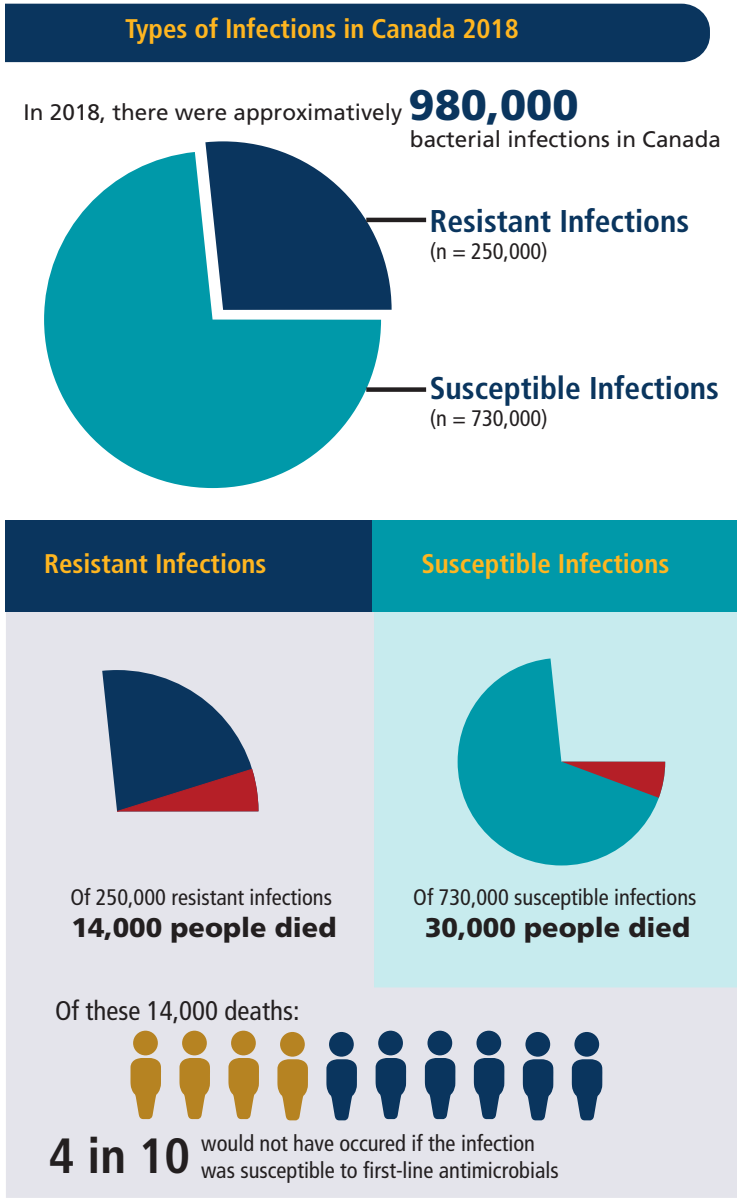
Types of Infections in Canada 2018

In 2018, there were approximately 980,000 bacterial infections in Canada

Resistant Infections
(n = 250,000)

Susceptible Infections
(n = 730,000)

Resistant Infections

Susceptible Infections

Of 250,000 resistant infections
14,000 people died

Of 730,000 susceptible infections
30,000 people died

Of these 14,000 deaths:

4 in 10 would not have occured if the infection was susceptible to first-line antimicrobials